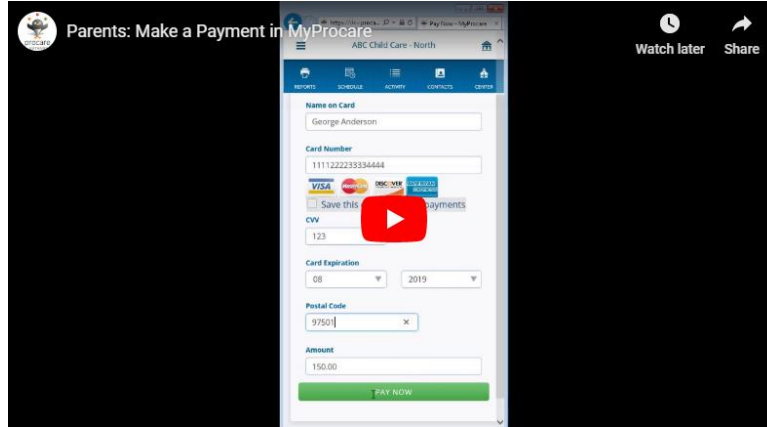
procare

Parents: Make a Payment in MyProcare

Watch later

Share

https://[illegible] Pay Now - MyProcare

ABC Child Care - North

REPORTS SCHEDULE ACTIVITY CONTACTS CENTER

Name on Card

George Anderson

Card Number

1111222233334444

VISA DISCOVER

Save this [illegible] payments

CVV

123

Card Expiration

08

2019

Postal Code

97501

Amount

150.00

PAY NOW